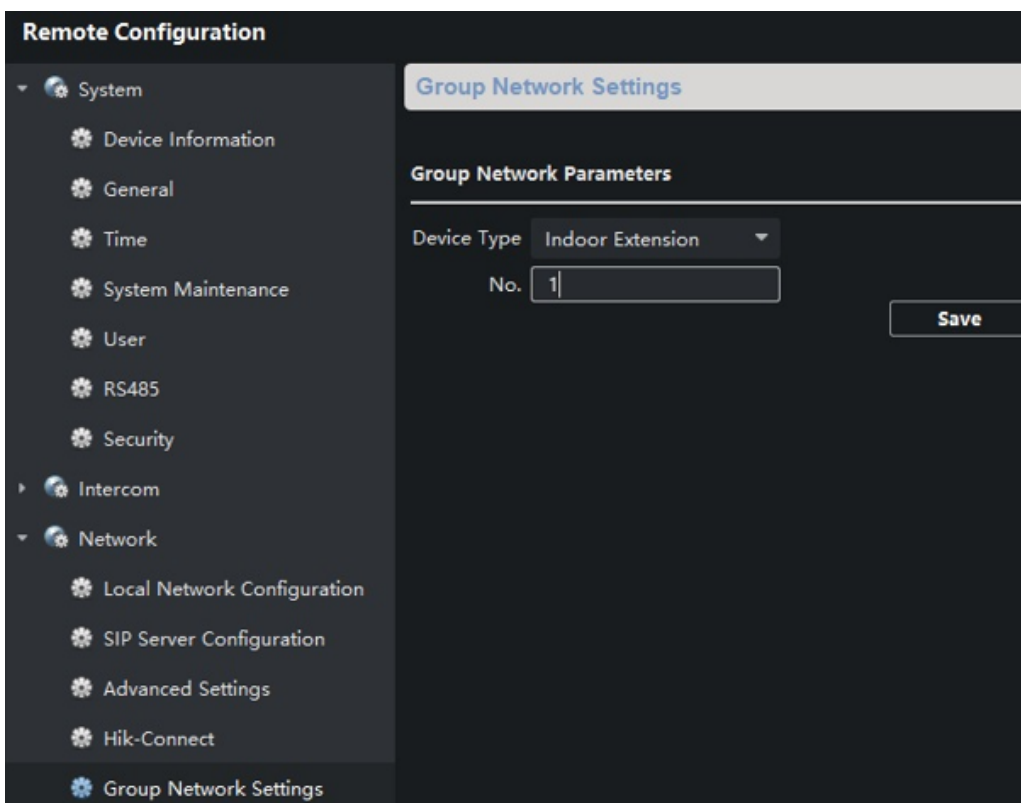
Remote Configuration

System

Device Information

General

Time

System Maintenance

User

RS485

Security

Intercom

Network

Local Network Configuration

SIP Server Configuration

Advanced Settings

Hik-Connect

Group Network Settings

Group Network Settings

Group Network Parameters

Device Type Indoor Extension

No. 1

Save